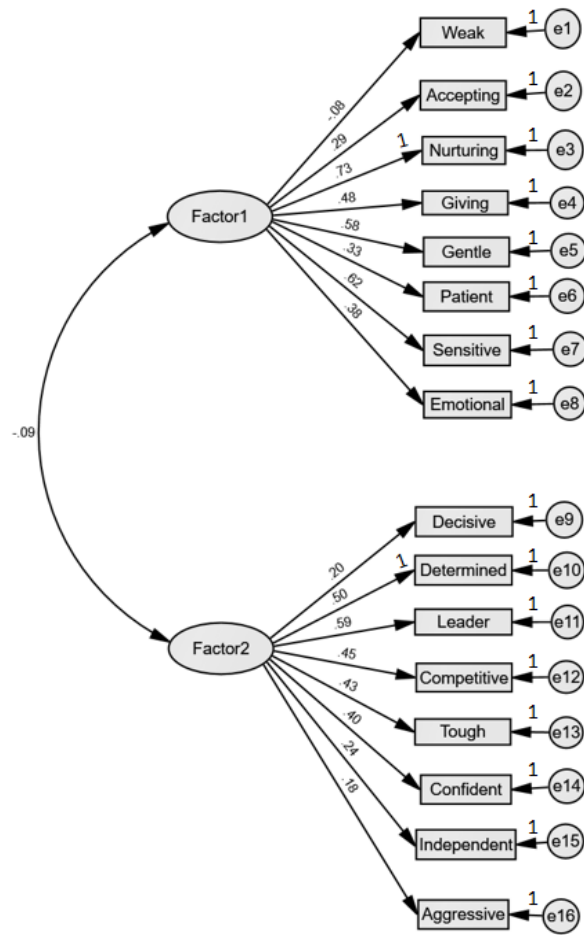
Factor1

-.08 Weak 1 e1
.29 Accepting 1 e2
.73 1 Nurturing 1 e3
.48 Giving 1 e4
.58 Gentle 1 e5
.33 Patient 1 e6
.62 Sensitive 1 e7
.38 Emotional 1 e8

-.09

Factor2

.20 Decisive 1 e9
.50 1 Determined 1 e10
.59 Leader 1 e11
.45 Competitive 1 e12
.43 Tough 1 e13
.40 Confident 1 e14
.24 Independent 1 e15
.18 Aggressive 1 e16